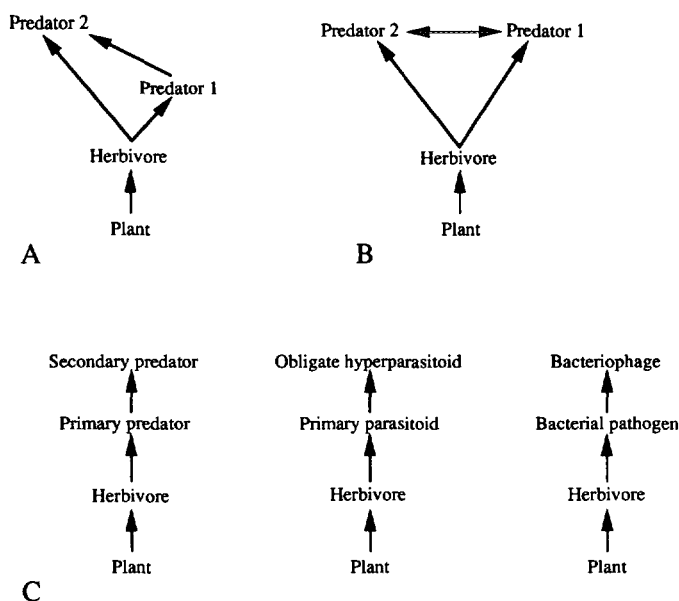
Predator 2

Predator 1

Herbivore

Plant

A

Predator 2

Predator 1

Herbivore

Plant

B

Secondary predator

Primary predator

Herbivore

Plant

Obligate hyperparasitoid

Primary parasitoid

Herbivore

Plant

Bacteriophage

Bacterial pathogen

Herbivore

Plant

C